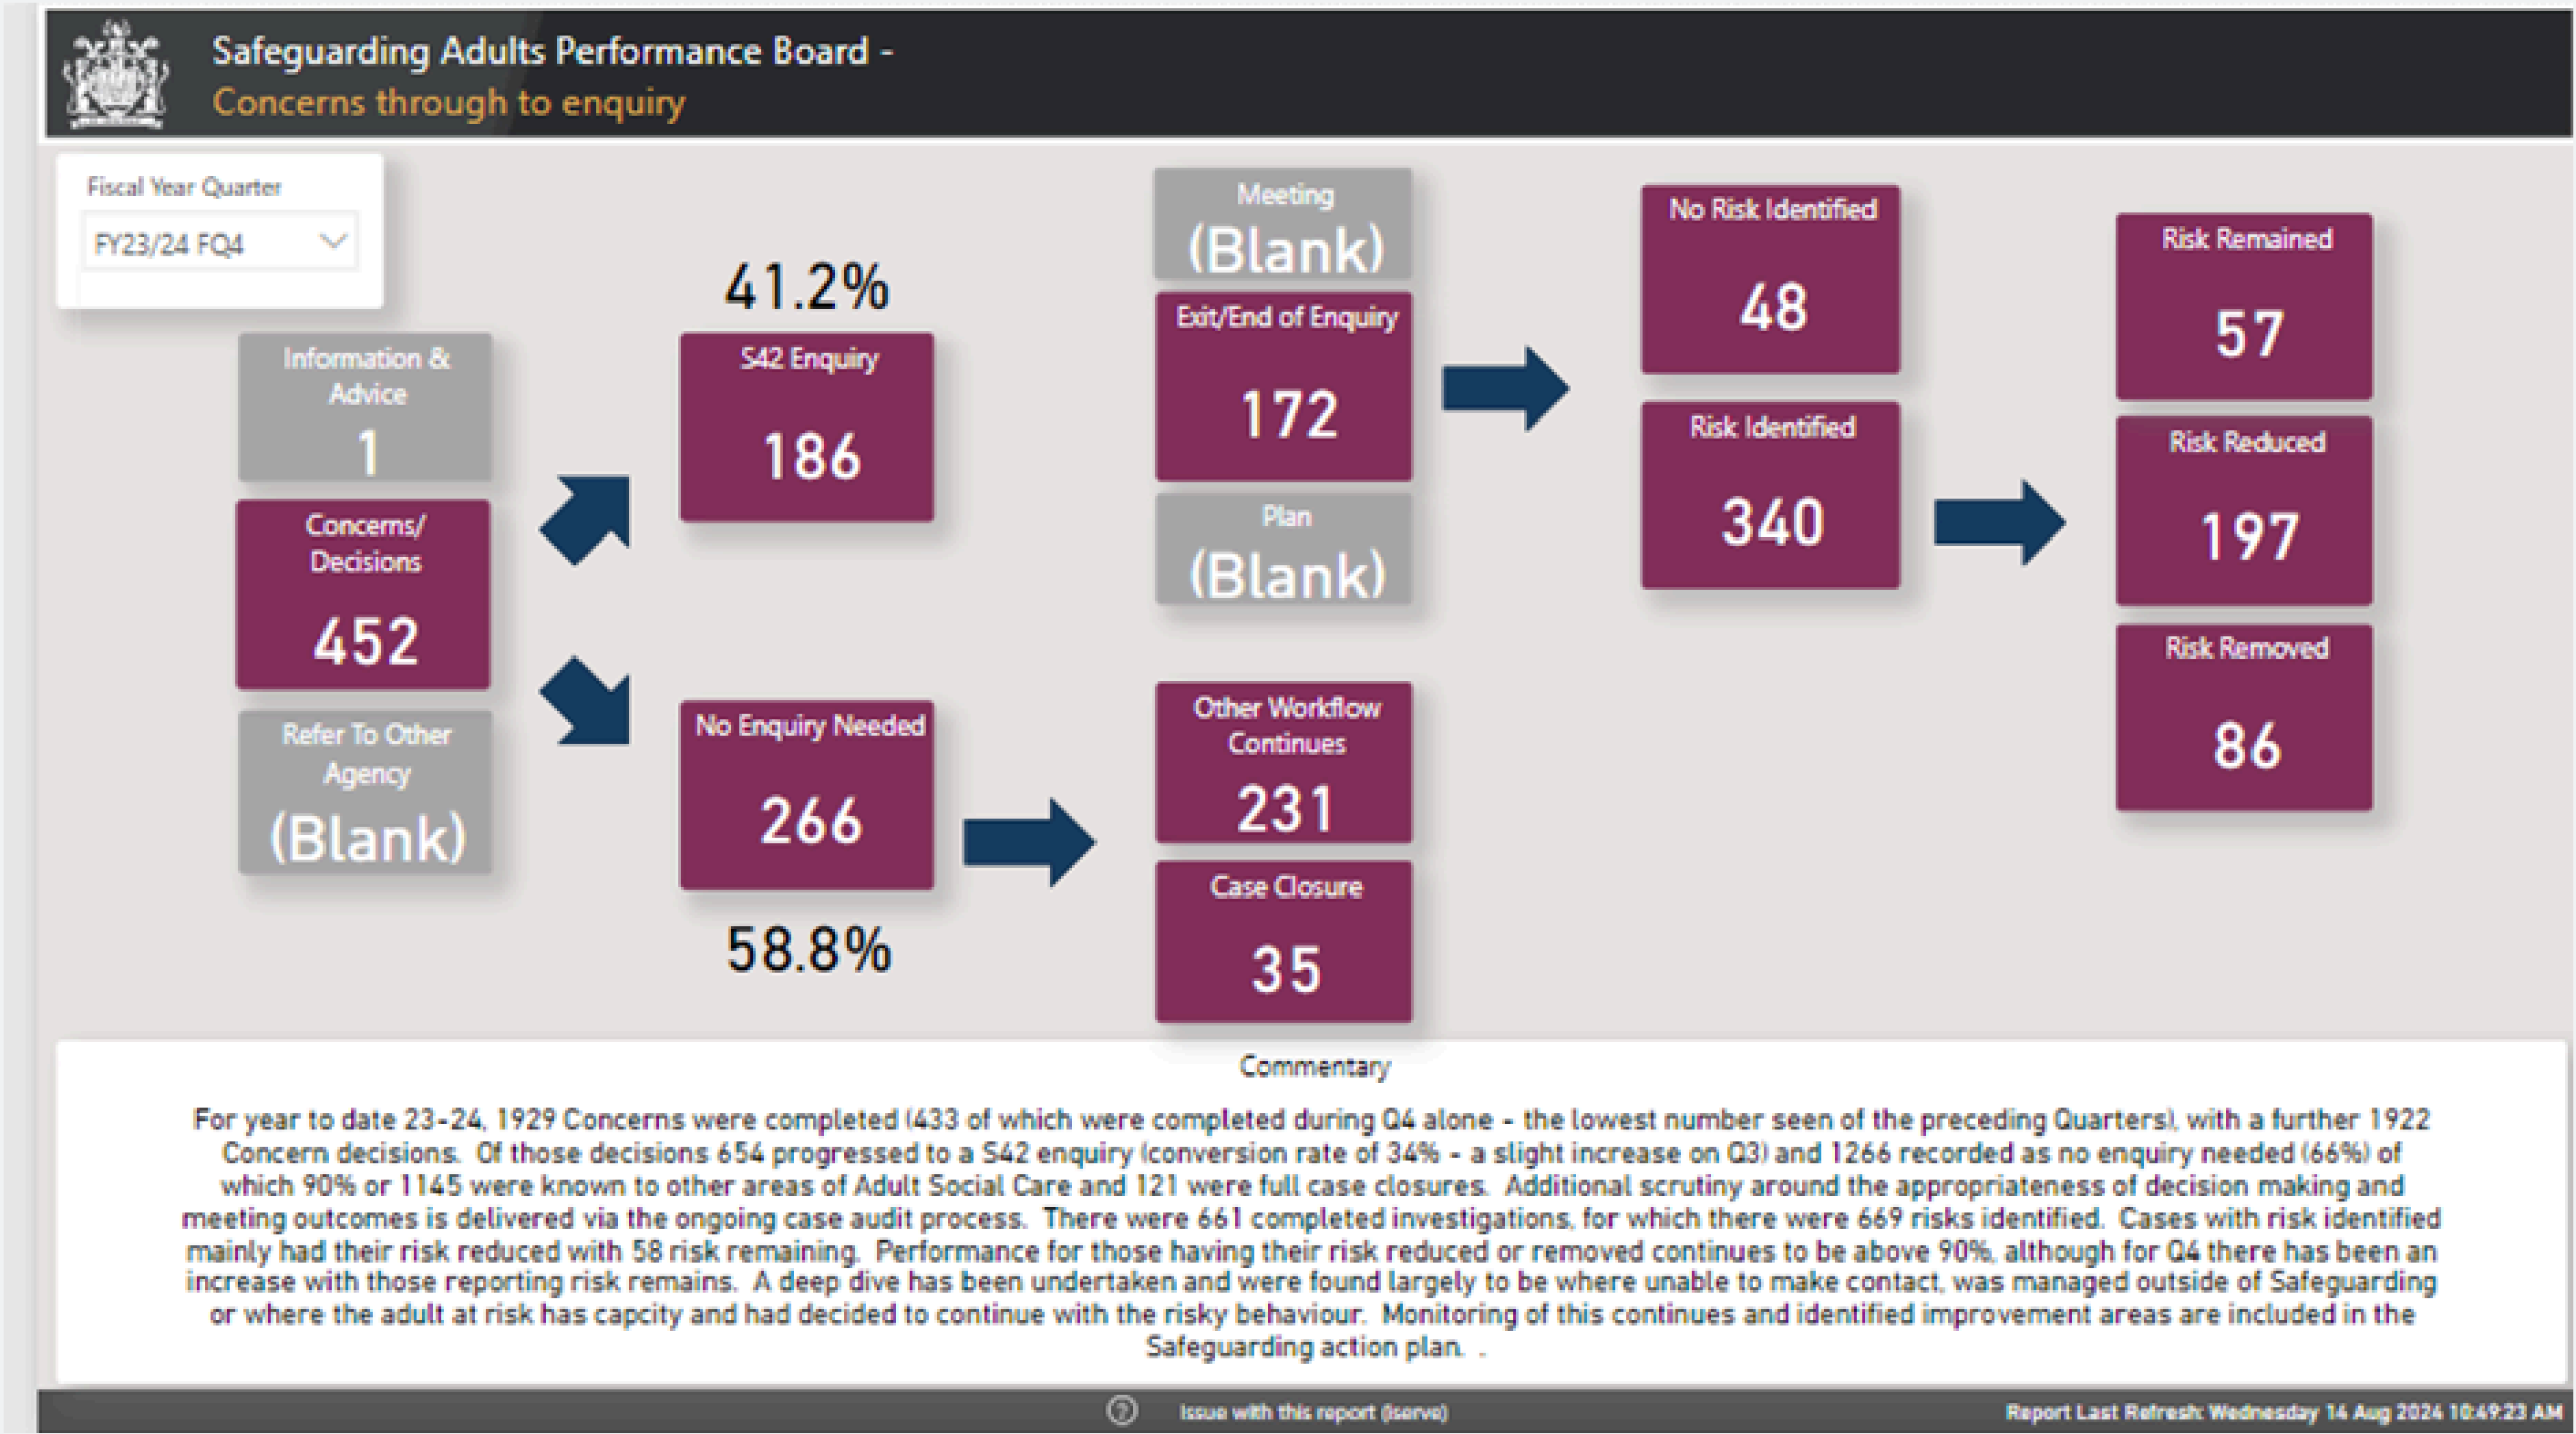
Safeguarding Adults Performance Board -
Concerns through to enquiry

Fiscal Year Quarter
FY23/24 FQ4

Information & Advice
1

Concerns/ Decisions
452

Refer To Other Agency
(Blank)

41.2%

S42 Enquiry
186

No Enquiry Needed
266

58.8%

Meeting
(Blank)

Exit/End of Enquiry
172

Plan
(Blank)

Other Workflow Continues
231

Case Closure
35

No Risk Identified
48

Risk Identified
340

Risk Remained
57

Risk Reduced
197

Risk Removed
86

Commentary

For year to date 23-24, 1929 Concerns were completed (433 of which were completed during Q4 alone - the lowest number seen of the preceding Quarters), with a further 1922 Concern decisions. Of those decisions 654 progressed to a S42 enquiry (conversion rate of 34% - a slight increase on Q3) and 1266 recorded as no enquiry needed (66%) of which 90% or 1145 were known to other areas of Adult Social Care and 121 were full case closures. Additional scrutiny around the appropriateness of decision making and meeting outcomes is delivered via the ongoing case audit process. There were 661 completed investigations, for which there were 669 risks identified. Cases with risk identified mainly had their risk reduced with 58 risk remaining. Performance for those having their risk reduced or removed continues to be above 90%, although for Q4 there has been an increase with those reporting risk remains. A deep dive has been undertaken and were found largely to be where unable to make contact, was managed outside of Safeguarding or where the adult at risk has capcity and had decided to continue with the risky behaviour. Monitoring of this continues and identified improvement areas are included in the Safeguarding action plan. .

Issue with this report (iserve)

Report Last Refresh: Wednesday 14 Aug 2024 10:49:23 AM